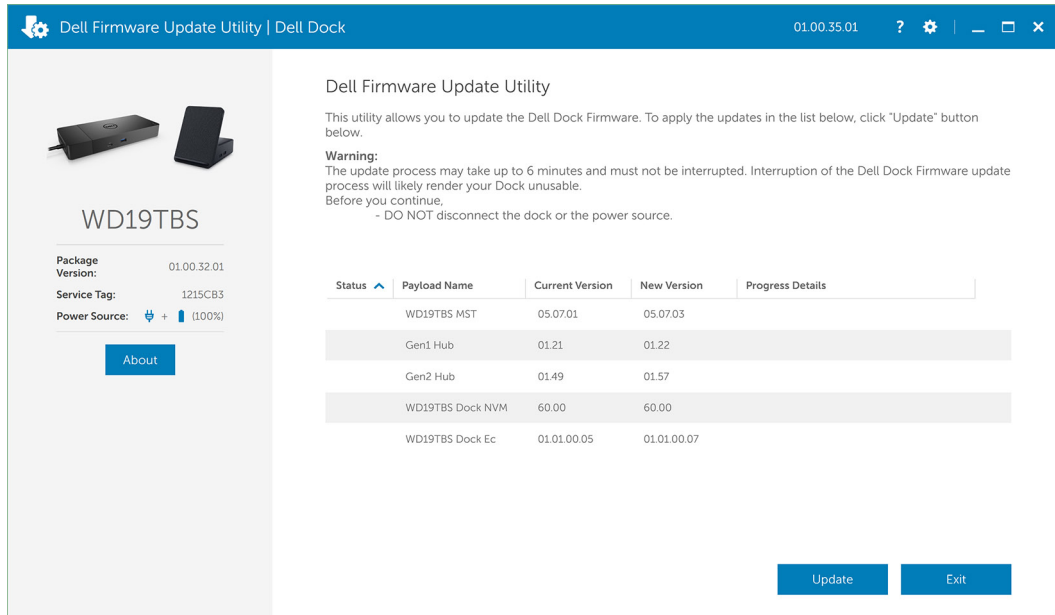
Dell Firmware Update Utility | Dell Dock

01.00.35.01

?

WD19TBS

Package Version: 01.00.32.01

Service Tag: 1215CB3

Power Source: + (100%)

About

Dell Firmware Update Utility

This utility allows you to update the Dell Dock Firmware. To apply the updates in the list below, click "Update" button below.

Warning:
The update process may take up to 6 minutes and must not be interrupted. Interruption of the Dell Dock Firmware update process will likely render your Dock unusable.
Before you continue,
- DO NOT disconnect the dock or the power source.

| Status | Payload Name | Current Version | New Version | Progress Details |
|---|---|---|---|---|
| | WD19TBS MST | 05.07.01 | 05.07.03 | |
| | Gen1 Hub | 01.21 | 01.22 | |
| | Gen2 Hub | 01.49 | 01.57 | |
| | WD19TBS Dock NVM | 60.00 | 60.00 | |
| | WD19TBS Dock Ec | 01.01.00.05 | 01.01.00.07 | |

Update

Exit